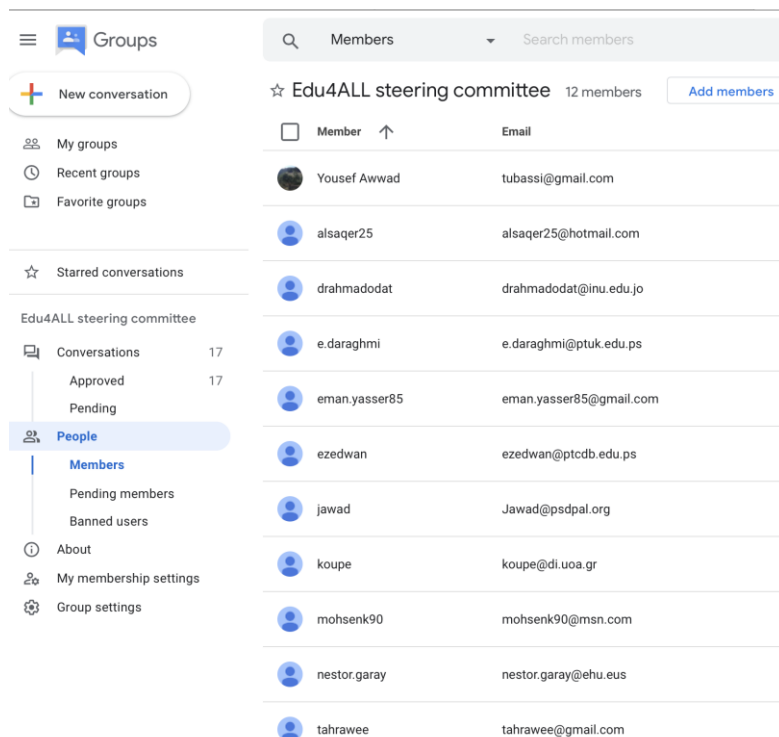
Groups

Members

Search members

New conversation

My groups

Recent groups

Favorite groups

Starred conversations

Edu4ALL steering committee

Conversations 17

Approved 17

Pending

People

Members

Pending members

Banned users

About

My membership settings

Group settings

☆ Edu4ALL steering committee 12 members

Add members

| Member | Email |
|---|---|
| Yousef Awwad | tubassi@gmail.com |
| alsaqer25 | alsaqer25@hotmail.com |
| drahmadodat | drahmadodat@inu.edu.jo |
| e.daraghmi | e.daraghmi@ptuk.edu.ps |
| eman.yasser85 | eman.yasser85@gmail.com |
| ezedwan | ezedwan@ptcdb.edu.ps |
| jawad | Jawad@psdpal.org |
| koupe | koupe@di.uoa.gr |
| mohsenk90 | mohsenk90@msn.com |
| nestor.garay | nestor.garay@ehu.eus |
| tahrawee | tahrawee@gmail.com |